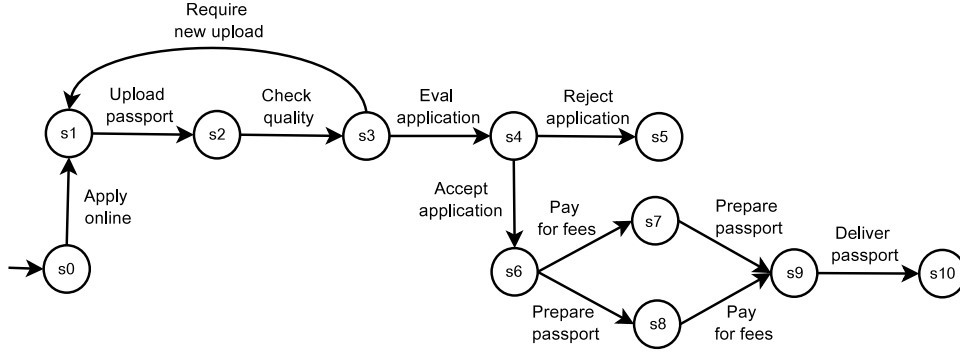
Require new upload

Upload passport

Check quality

Eval application

Reject application

s1

s2

s3

s4

s5

Apply online

Accept application

Pay for fees

Prepare passport

s7

Deliver passport

s0

s6

s9

s10

Prepare passport

s8

Pay for fees